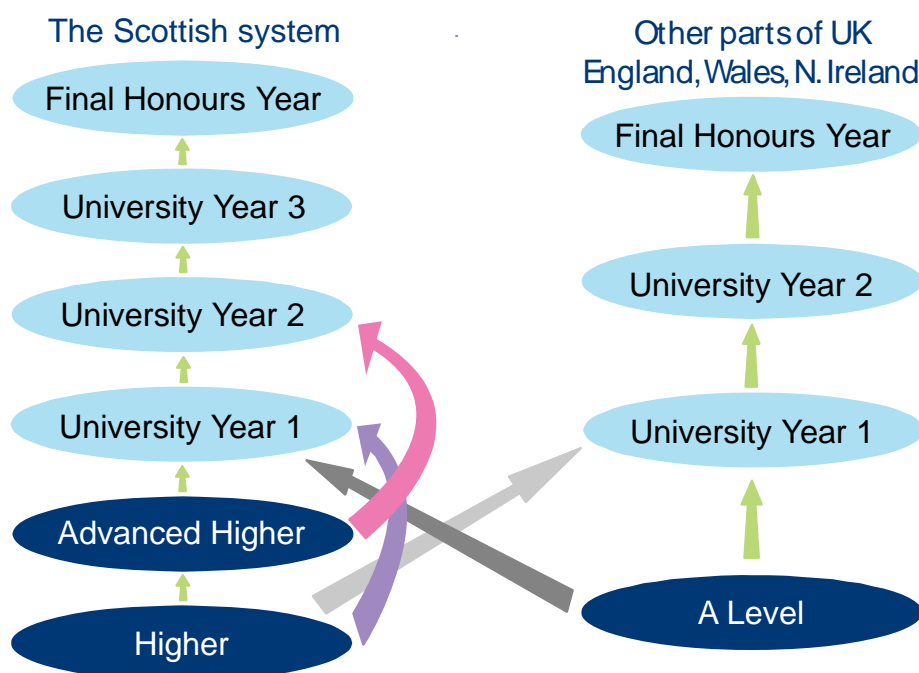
The Scottish system

Final Honours Year

University Year 3

University Year 2

University Year 1

Advanced Higher

Higher

Other parts of UK
England, Wales, N. Ireland

Final Honours Year

University Year 2

University Year 1

A Level